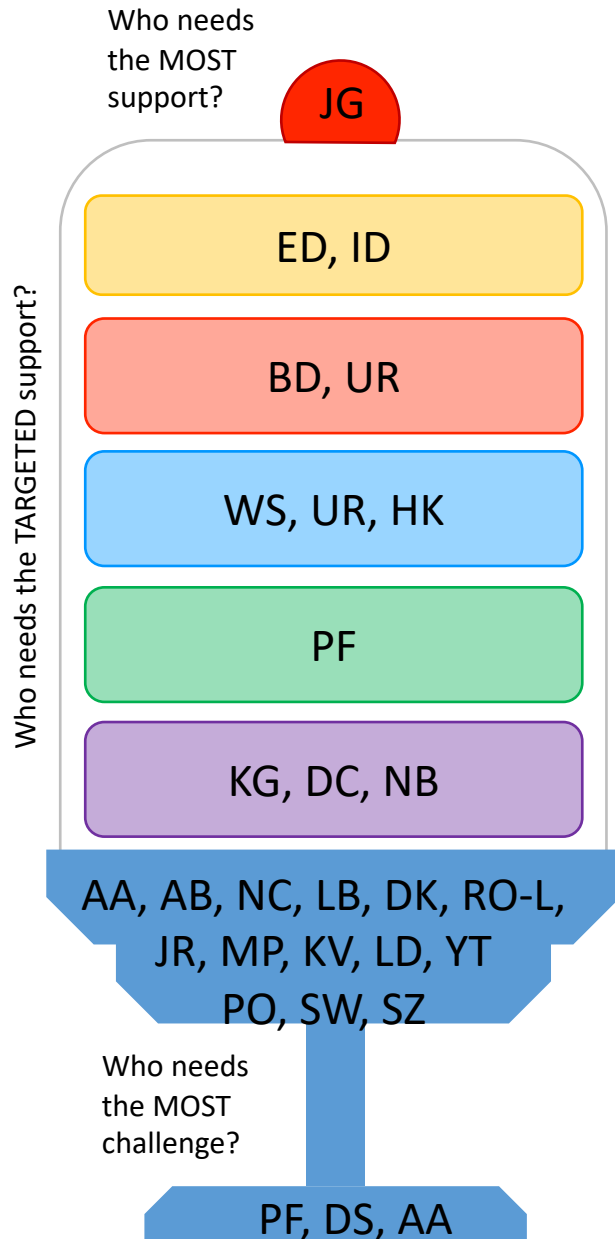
Who needs the MOST support?

JG

Who needs the TARGETED support?

ED, ID

BD, UR

WS, UR, HK

PF

KG, DC, NB

AA, AB, NC, LB, DK, RO-L, JR, MP, KV, LD, YT PO, SW, SZ

Who needs the MOST challenge?

PF, DS, AA